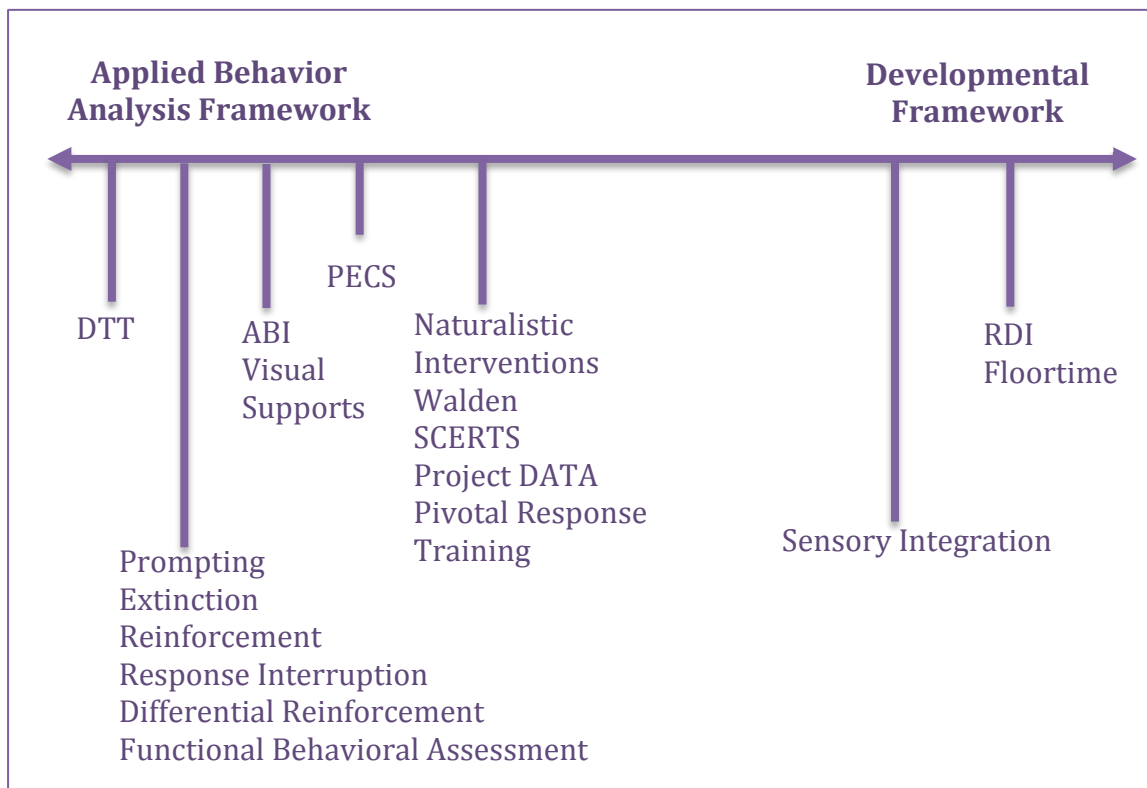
Applied Behavior Analysis Framework

Developmental Framework

DTT

Prompting
Extinction
Reinforcement
Response Interruption
Differential Reinforcement
Functional Behavioral Assessment

ABI
Visual
Supports

PECS

Naturalistic
Interventions
Walden
SCERTS
Project DATA
Pivotal Response
Training

Sensory Integration

RDI
Floortime